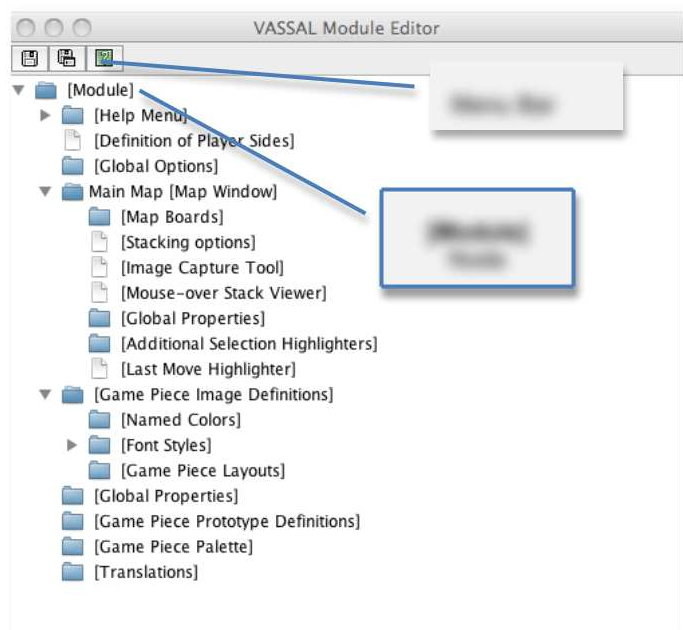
VASSAL Module Editor

[Module]
[Help Menu]
[Definition of Player Sides]
[Global Options]
Main Map [Map Window]
[Map Boards]
[Stacking options]
[Image Capture Tool]
[Mouse-over Stack Viewer]
[Global Properties]
[Additional Selection Highlighters]
[Last Move Highlighter]
[Game Piece Image Definitions]
[Named Colors]
[Font Styles]
[Game Piece Layouts]
[Global Properties]
[Game Piece Prototype Definitions]
[Game Piece Palette]
[Translations]

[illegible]

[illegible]